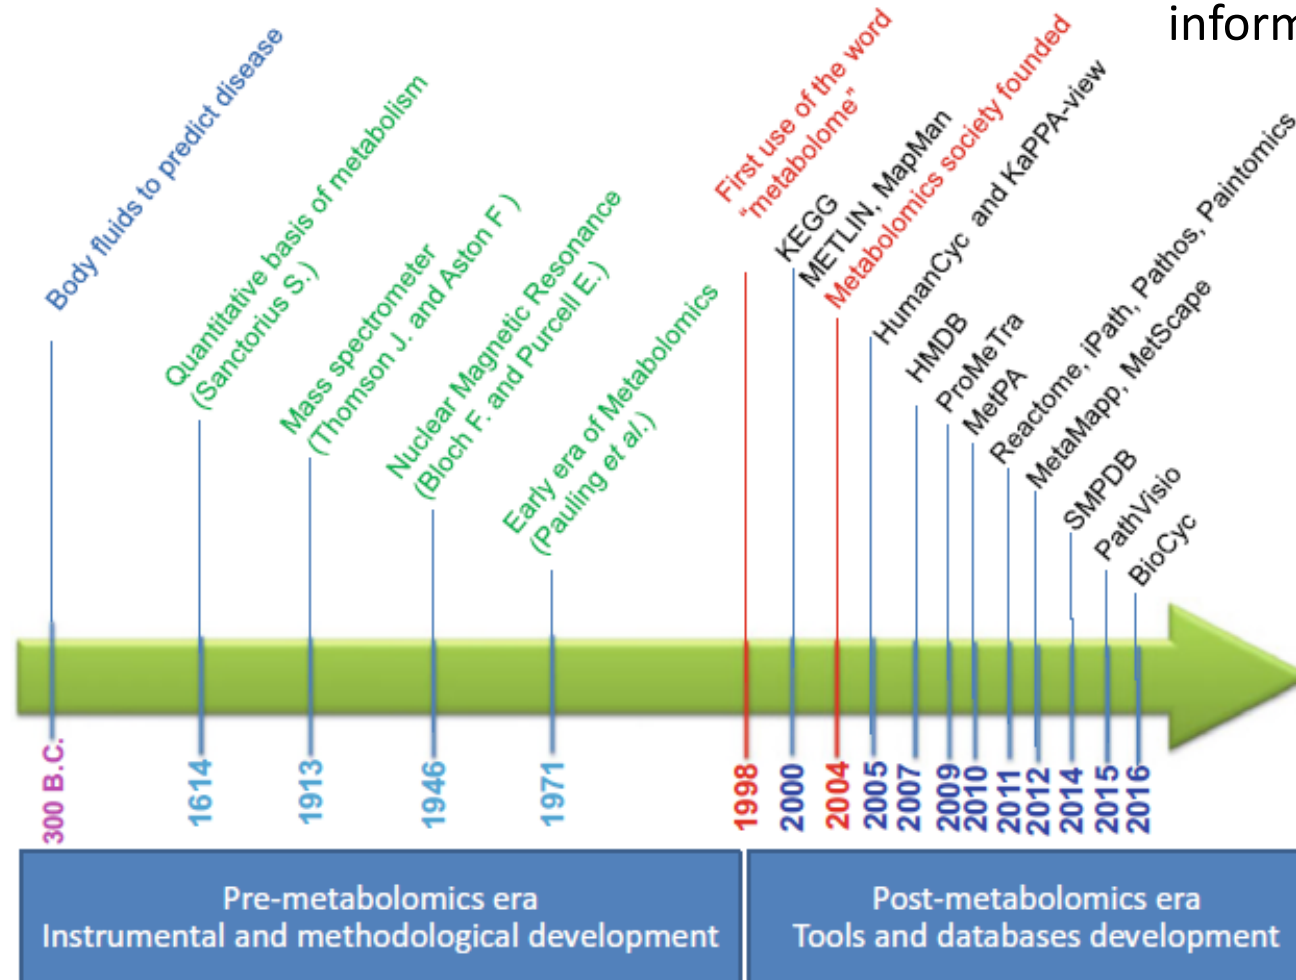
inform

Body fluids to predict disease

Quantitative basis of metabolism (Sanctorius S.)

Mass spectrometer (Thomson J. and Aston F.)

Nuclear Magnetic Resonance (Bloch F. and Purcell E.)

Early era of Metabolomics (Pauling et al.)

First use of the word "metabolome"

KEGG

METLIN, MapMan

Metabolomics society founded

HumanCyc and KaPPA-view

HMDB

ProMeTra

MetPA

Reactome, iPath, Pathos, Paintomics

MetaMapp, MetScape

SMPDB

PathVisio

BioCyc

300 B.C.

1614

1913

1946

1971

1998

2000

2004

2005

2007

2009

2010

2011

2012

2014

2015

2016

Pre-metabolomics era
Instrumental and methodological development

Post-metabolomics era
Tools and databases development